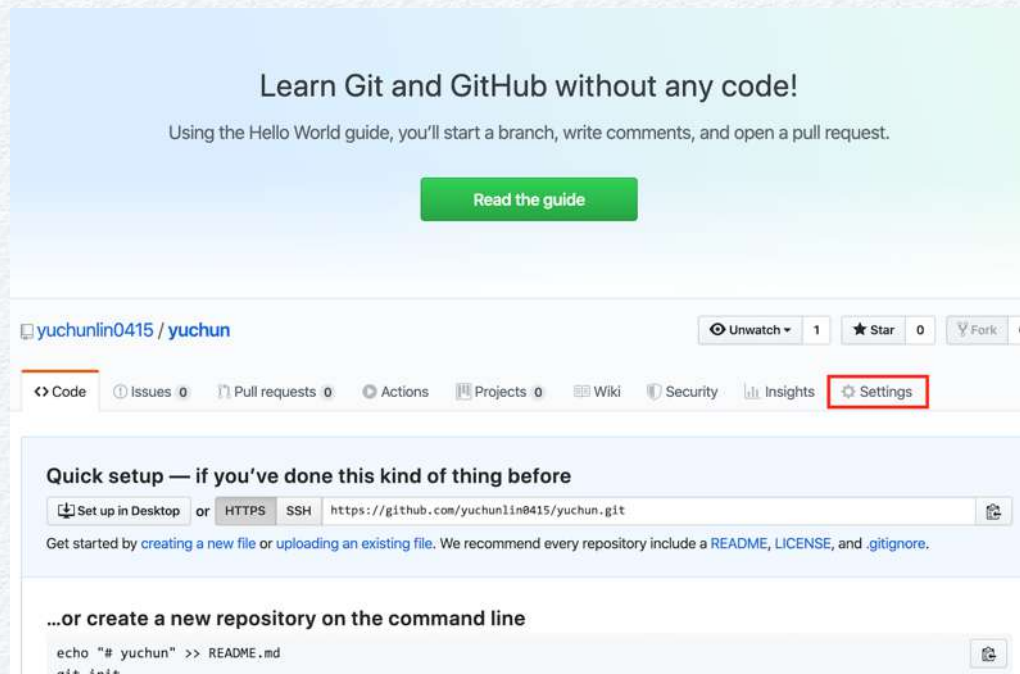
Learn Git and GitHub without any code!

Using the Hello World guide, you'll start a branch, write comments, and open a pull request.

Read the guide

yuchunlin0415 / yuchun

Unwatch ▾ 1 Star 0 Fork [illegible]

<> Code Issues 0 Pull requests 0 Actions Projects 0 Wiki Security Insights Settings

Quick setup — if you've done this kind of thing before

Set up in Desktop or HTTPS SSH https://github.com/yuchunlin0415/yuchun.git

Get started by creating a new file or uploading an existing file. We recommend every repository include a README, LICENSE, and .gitignore.

...or create a new repository on the command line

echo "# yuchun" >> README.md
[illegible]